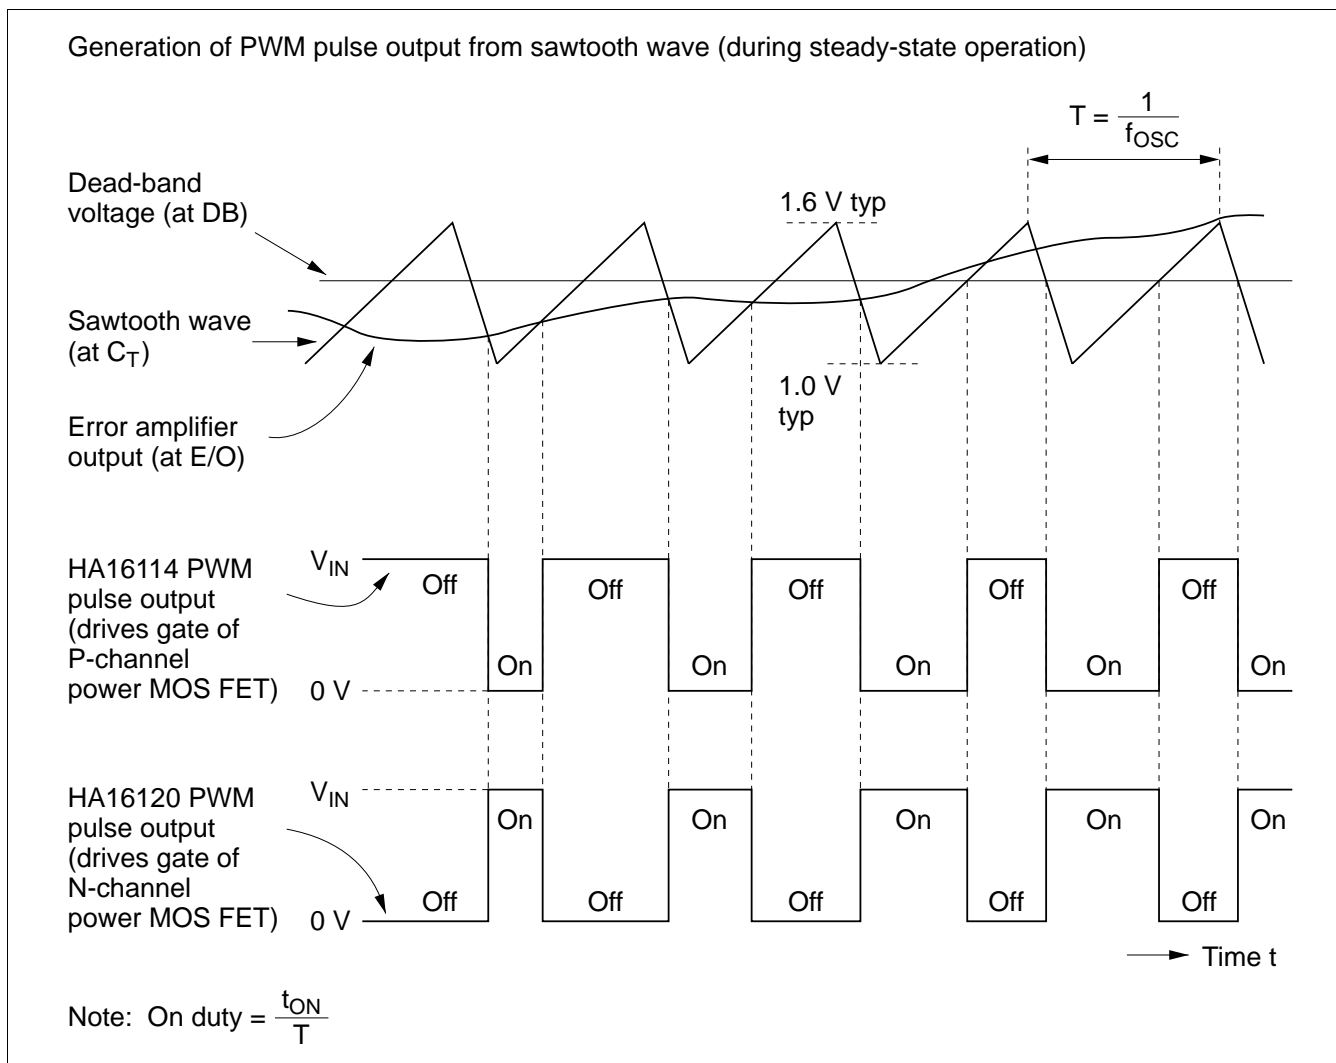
Generation of PWM pulse output from sawtooth wave (during steady-state operation)

$T = \frac{1}{f_{OSC}}$

Dead-band voltage (at DB)

1.6 V typ

Sawtooth wave (at $C_T$)

1.0 V typ

Error amplifier output (at E/O)

HA16114 PWM pulse output (drives gate of P-channel power MOS FET)

$V_{IN}$

0 V

Off On Off On Off On Off On Off On

HA16120 PWM pulse output (drives gate of N-channel power MOS FET)

$V_{IN}$

0 V

On Off On Off On Off On Off On Off On

Time t

Note: On duty = $\frac{t_{ON}}{T}$